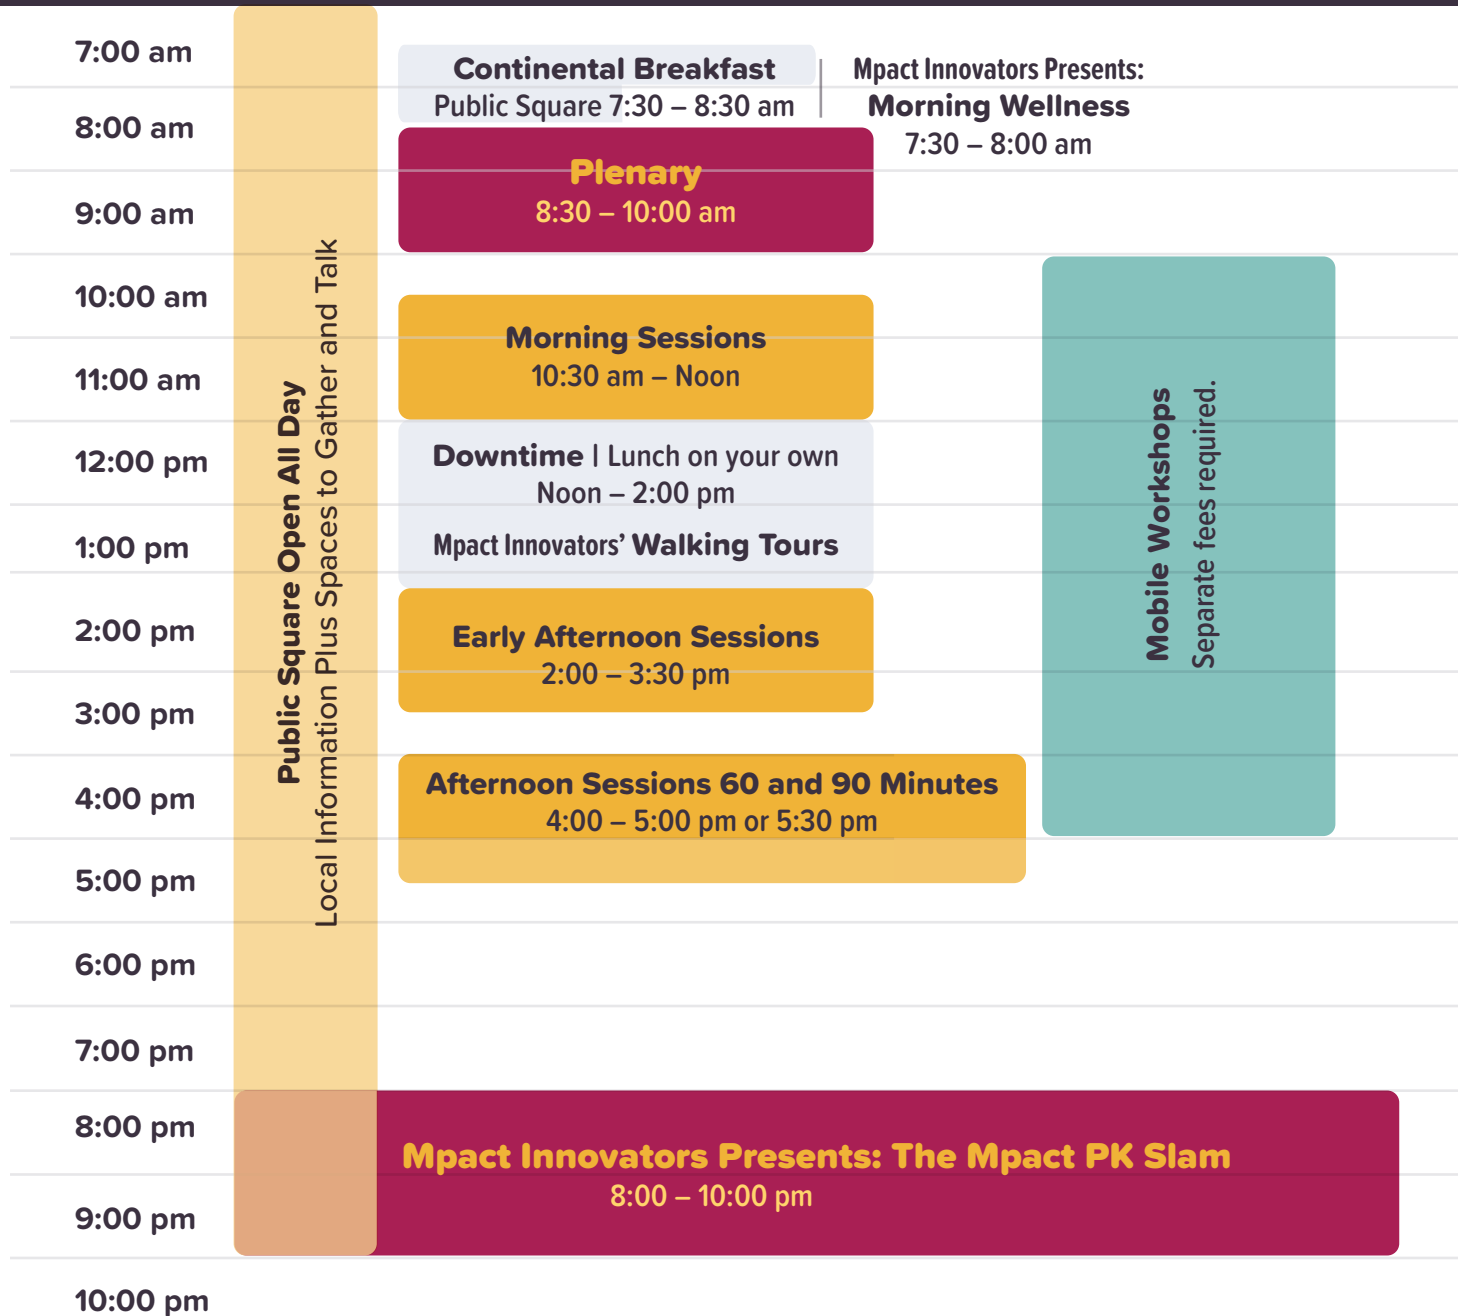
7:00 am
8:00 am
9:00 am
10:00 am
11:00 am
12:00 pm
1:00 pm
2:00 pm
3:00 pm
4:00 pm
5:00 pm
6:00 pm
7:00 pm
8:00 pm
9:00 pm
10:00 pm

Public Square Open All Day
Local Information Plus Spaces to Gather and Talk

Continental Breakfast
Public Square 7:30 – 8:30 am

Mpact Innovators Presents:
Morning Wellness
7:30 – 8:00 am

Plenary
8:30 – 10:00 am

Morning Sessions
10:30 am – Noon

Downtime | Lunch on your own
Noon – 2:00 pm

Mpact Innovators' Walking Tours

Early Afternoon Sessions
2:00 – 3:30 pm

Afternoon Sessions 60 and 90 Minutes
4:00 – 5:00 pm or 5:30 pm

Mobile Workshops
Separate fees required.

Mpact Innovators Presents: The Mpact PK Slam
8:00 – 10:00 pm